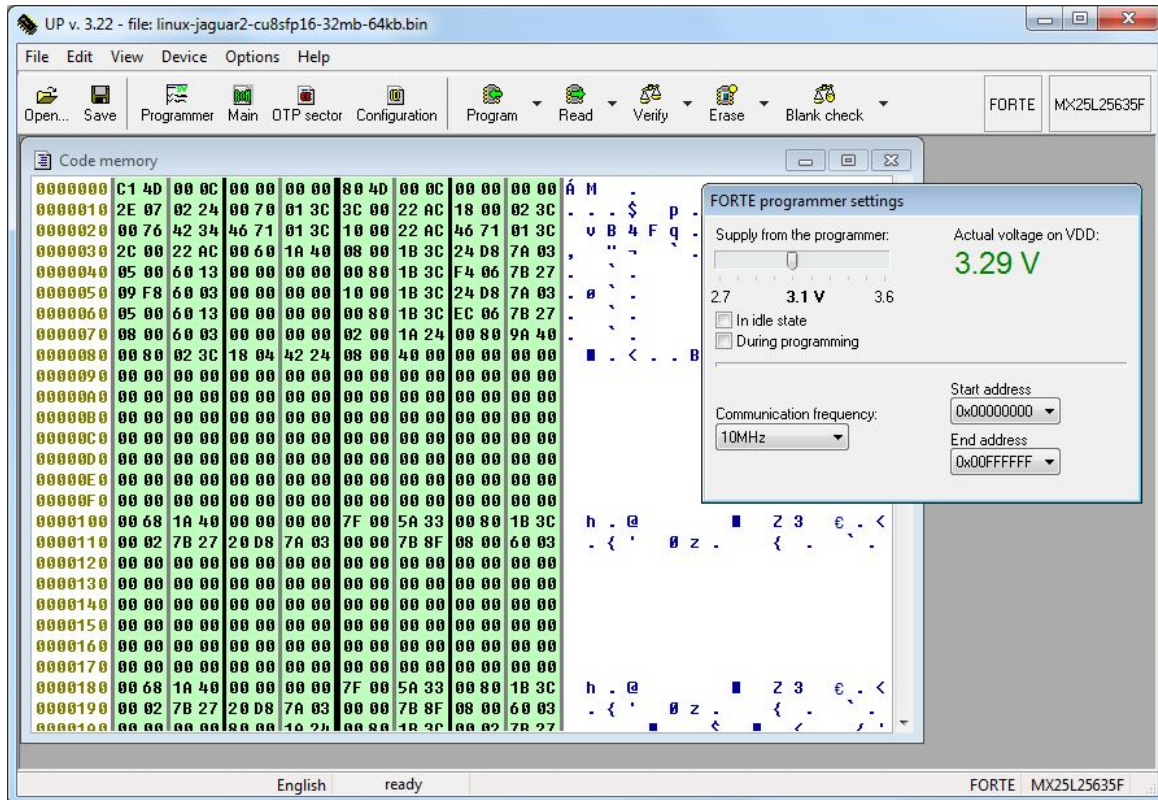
UP v. 3.22 - file: linux-jaguar2-cu8sfp16-32mb-64kb.bin

File Edit View Device Options Help

Open... Save Programmer Main OTP sector Configuration Program Read Verify Erase Blank check FORTE MX25L25635F

Code memory

| | | | | | | | | | |
|---|---|---|---|---|---|---|---|---|---|
| 0000000 | C1 4D | 00 0C | 00 00 | 00 00 | 80 4D | 00 0C | 00 00 | 00 00 | Á M . |
| 0000010 | 2E 07 | 02 24 | 00 70 | 01 3C | 3C 00 | 22 AC | 18 00 | 02 3C | . . . $ p . |
| 0000020 | 00 76 | 42 34 | 46 71 | 01 3C | 10 00 | 22 AC | 46 71 | 01 3C | v B 4 F q . |
| 0000030 | 2C 00 | 22 AC | 00 60 | 1A 40 | 08 00 | 1B 3C | 24 D8 | 7A 03 | , " ¬ ` . |
| 0000040 | 05 00 | 60 13 | 00 00 | 00 00 | 00 80 | 1B 3C | F4 06 | 7B 27 | . ` . |
| 0000050 | 09 F8 | 60 03 | 00 00 | 00 00 | 10 00 | 1B 3C | 24 D8 | 7A 03 | . ø ` . |
| 0000060 | 05 00 | 60 13 | 00 00 | 00 00 | 00 80 | 1B 3C | EC 06 | 7B 27 | . ` . |
| 0000070 | 08 00 | 60 03 | 00 00 | 00 00 | 02 00 | 1A 24 | 00 80 | 9A 40 | . ` . |
| 0000080 | 00 80 | 02 3C | 18 04 | 42 24 | 08 00 | 40 00 | 00 00 | 00 00 | . < . . B |
| 0000090 | 00 00 | 00 00 | 00 00 | 00 00 | 00 00 | 00 00 | 00 00 | 00 00 | |
| 00000A0 | 00 00 | 00 00 | 00 00 | 00 00 | 00 00 | 00 00 | 00 00 | 00 00 | |
| 00000B0 | 00 00 | 00 00 | 00 00 | 00 00 | 00 00 | 00 00 | 00 00 | 00 00 | |
| 00000C0 | 00 00 | 00 00 | 00 00 | 00 00 | 00 00 | 00 00 | 00 00 | 00 00 | |
| 00000D0 | 00 00 | 00 00 | 00 00 | 00 00 | 00 00 | 00 00 | 00 00 | 00 00 | |
| 00000E0 | 00 00 | 00 00 | 00 00 | 00 00 | 00 00 | 00 00 | 00 00 | 00 00 | |
| 00000F0 | 00 00 | 00 00 | 00 00 | 00 00 | 00 00 | 00 00 | 00 00 | 00 00 | |
| 0000100 | 00 68 | 1A 40 | 00 00 | 00 00 | 7F 00 | 5A 33 | 00 80 | 1B 3C | h . @ Z 3 € . < |
| 0000110 | 00 02 | 7B 27 | 20 D8 | 7A 03 | 00 00 | 7B 8F | 08 00 | 60 03 | . { ' Ø z . { . ` . |
| 0000120 | 00 00 | 00 00 | 00 00 | 00 00 | 00 00 | 00 00 | 00 00 | 00 00 | |
| 0000130 | 00 00 | 00 00 | 00 00 | 00 00 | 00 00 | 00 00 | 00 00 | 00 00 | |
| 0000140 | 00 00 | 00 00 | 00 00 | 00 00 | 00 00 | 00 00 | 00 00 | 00 00 | |
| 0000150 | 00 00 | 00 00 | 00 00 | 00 00 | 00 00 | 00 00 | 00 00 | 00 00 | |
| 0000160 | 00 00 | 00 00 | 00 00 | 00 00 | 00 00 | 00 00 | 00 00 | 00 00 | |
| 0000170 | 00 00 | 00 00 | 00 00 | 00 00 | 00 00 | 00 00 | 00 00 | 00 00 | |
| 0000180 | 00 68 | 1A 40 | 00 00 | 00 00 | 7F 00 | 5A 33 | 00 80 | 1B 3C | h . @ Z 3 € . < |
| 0000190 | 00 02 | 7B 27 | 20 D8 | 7A 03 | 00 00 | 7B 8F | 08 00 | 60 03 | . { ' Ø z . { . ` . |

FORTE programmer settings

Supply from the programmer:
2.7 3.1 V 3.6
In idle state
During programming

Actual voltage on VDD:
3.29 V

Communication frequency:
10MHz

Start address
0x00000000
End address
0x00FFFFFF

English ready FORTE MX25L25635F